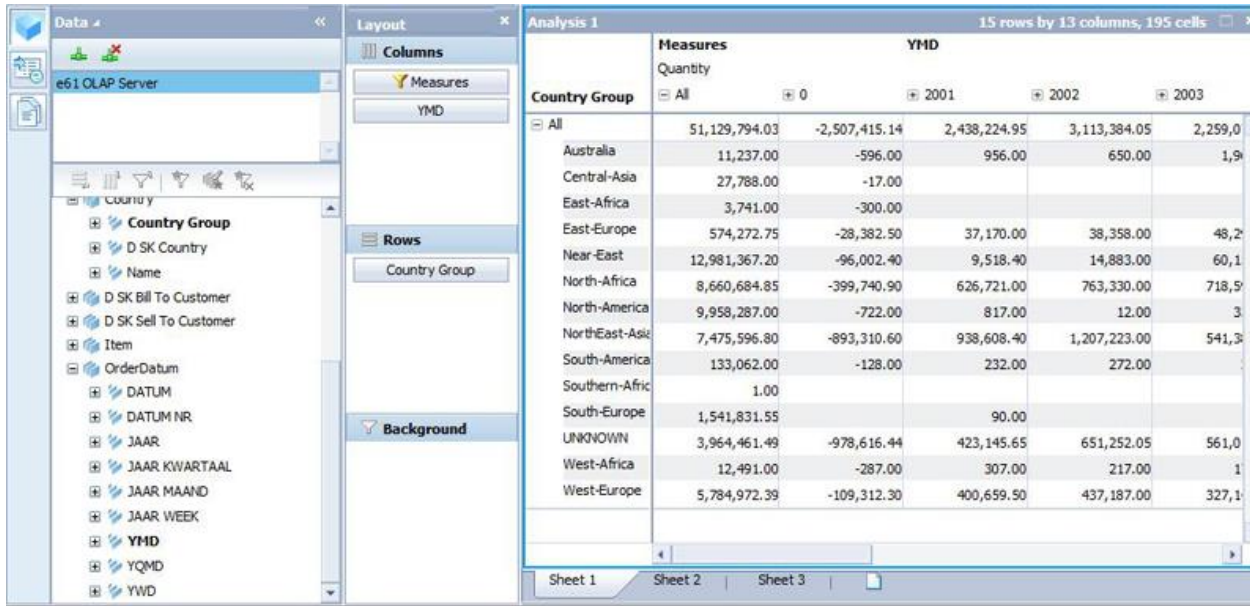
Data

e61 OLAP Server

Country
Country Group
D SK Country
Name
D SK Bill To Customer
D SK Sell To Customer
Item
OrderDatum
DATUM
DATUM NR
JAAR
JAAR KWARTAAL
JAAR MAAND
JAAR WEEK
YMD
YQMD
YWD

Layout
Columns
Measures
YMD
Rows
Country Group
Background

Analysis 1
15 rows by 13 columns, 195 cells

| Country Group | Measures Quantity All | YMD 0 | 2001 | 2002 | 2003 |
|---|---|---|---|---|---|
| All | 51,129,794.03 | -2,507,415.14 | 2,438,224.95 | 3,113,384.05 | 2,259,0 |
| Australia | 11,237.00 | -596.00 | 956.00 | 650.00 | 1,9 |
| Central-Asia | 27,788.00 | -17.00 | | | |
| East-Africa | 3,741.00 | -300.00 | | | |
| East-Europe | 574,272.75 | -28,382.50 | 37,170.00 | 38,358.00 | 48,2 |
| Near-East | 12,981,367.20 | -96,002.40 | 9,518.40 | 14,883.00 | 60,1 |
| North-Africa | 8,660,684.85 | -399,740.90 | 626,721.00 | 763,330.00 | 718,5 |
| North-America | 9,958,287.00 | -722.00 | 817.00 | 12.00 | 3 |
| NorthEast-Asia | 7,475,596.80 | -893,310.60 | 938,608.40 | 1,207,223.00 | 541,3 |
| South-America | 133,062.00 | -128.00 | 232.00 | 272.00 | |
| Southern-Afric | 1.00 | | | | |
| South-Europe | 1,541,831.55 | | 90.00 | | |
| UNKNOWN | 3,964,461.49 | -978,616.44 | 423,145.65 | 651,252.05 | 561,0 |
| West-Africa | 12,491.00 | -287.00 | 307.00 | 217.00 | 1 |
| West-Europe | 5,784,972.39 | -109,312.30 | 400,659.50 | 437,187.00 | 327,1 |

Sheet 1 Sheet 2 Sheet 3